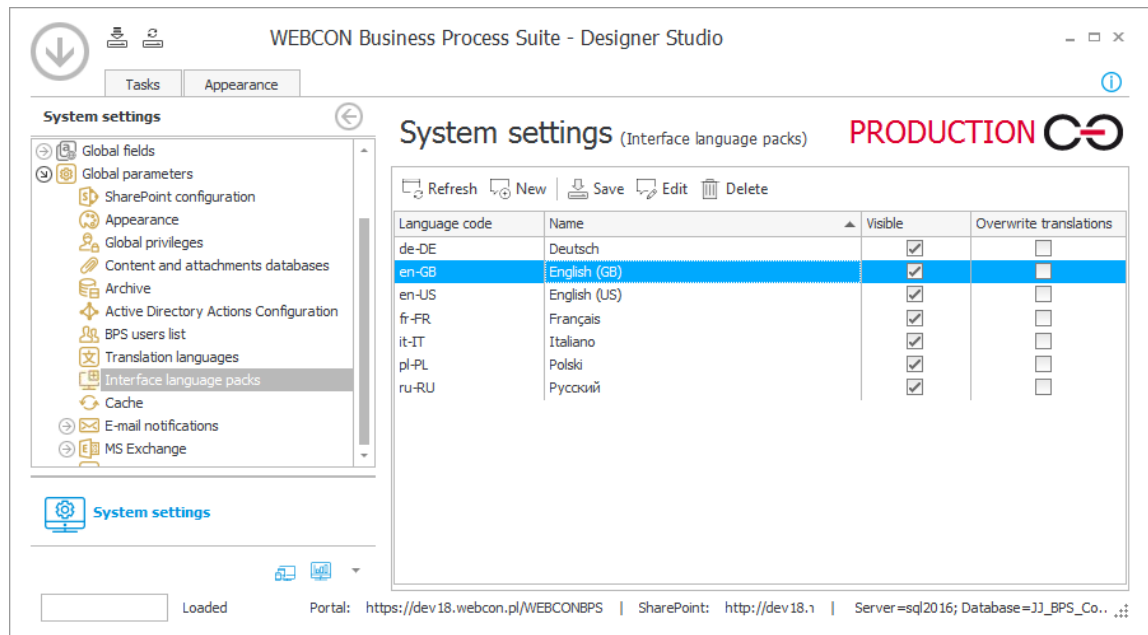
WEBCON Business Process Suite - Designer Studio

Tasks | Appearance

System settings

Global fields
Global parameters
SharePoint configuration
Appearance
Global privileges
Content and attachments databases
Archive
Active Directory Actions Configuration
BPS users list
Translation languages
Interface language packs
Cache
E-mail notifications
MS Exchange

System settings

System settings (Interface language packs)

PRODUCTION

Refresh | New | Save | Edit | Delete

| Language code | Name | Visible | Overwrite translations |
|---|---|---|---|
| de-DE | Deutsch | ☑ | ☐ |
| en-GB | English (GB) | ☑ | ☐ |
| en-US | English (US) | ☑ | ☐ |
| fr-FR | Français | ☑ | ☐ |
| it-IT | Italiano | ☑ | ☐ |
| pl-PL | Polski | ☑ | ☐ |
| ru-RU | Русский | ☑ | ☐ |

Loaded Portal: https://dev18.webcon.pl/WEBCONBPS | SharePoint: http://dev18.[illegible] | Server=sql2016; Database=JJ_BPS_Co..